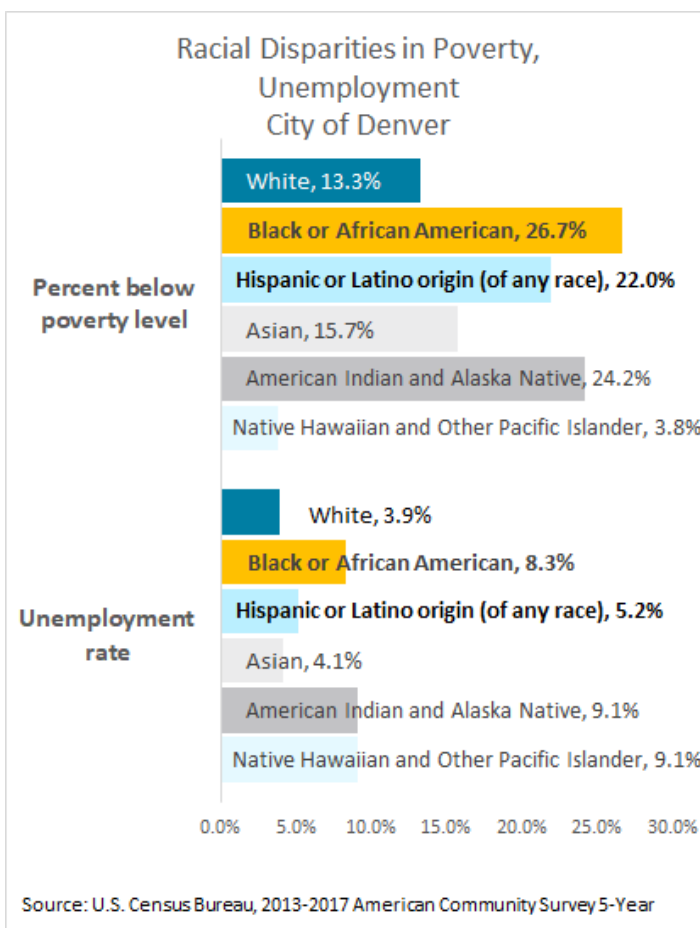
Racial Disparities in Poverty, Unemployment
City of Denver

Percent below poverty level

White, 13.3%
Black or African American, 26.7%
Hispanic or Latino origin (of any race), 22.0%
Asian, 15.7%
American Indian and Alaska Native, 24.2%
Native Hawaiian and Other Pacific Islander, 3.8%

Unemployment rate

White, 3.9%
Black or African American, 8.3%
Hispanic or Latino origin (of any race), 5.2%
Asian, 4.1%
American Indian and Alaska Native, 9.1%
Native Hawaiian and Other Pacific Islander, 9.1%

0.0% 5.0% 10.0% 15.0% 20.0% 25.0% 30.0%

Source: U.S. Census Bureau, 2013-2017 American Community Survey 5-Year